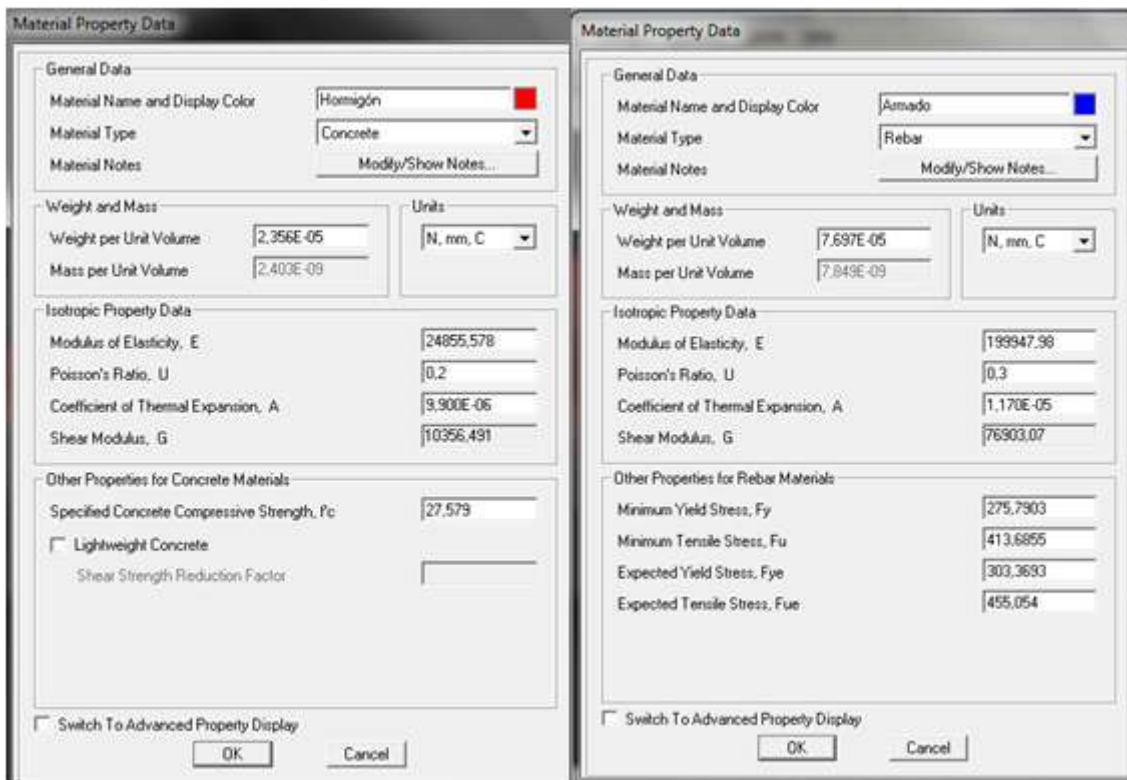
Material Property Data

General Data
Material Name and Display Color | Hormigón
Material Type | Concrete
Material Notes | Modify/Show Notes...

Weight and Mass
Weight per Unit Volume | 2,356E-05
Mass per Unit Volume | 2,403E-09

Units
N, mm, C

Isotropic Property Data
Modulus of Elasticity, E | 24855,578
Poisson's Ratio, U | 0,2
Coefficient of Thermal Expansion, A | 9,900E-06
Shear Modulus, G | 10356,491

Other Properties for Concrete Materials
Specified Concrete Compressive Strength, f'c | 27,579
Lightweight Concrete
Shear Strength Reduction Factor

Switch To Advanced Property Display
OK
Cancel

Material Property Data

General Data
Material Name and Display Color | Armado
Material Type | Rebar
Material Notes | Modify/Show Notes...

Weight and Mass
Weight per Unit Volume | 7,697E-05
Mass per Unit Volume | 7,849E-09

Units
N, mm, C

Isotropic Property Data
Modulus of Elasticity, E | 199947,98
Poisson's Ratio, U | 0,3
Coefficient of Thermal Expansion, A | 1,170E-05
Shear Modulus, G | 76903,07

Other Properties for Rebar Materials
Minimum Yield Stress, Fy | 275,7903
Minimum Tensile Stress, Fu | 413,6855
Expected Yield Stress, Fye | 303,3693
Expected Tensile Stress, Fue | 455,054

Switch To Advanced Property Display
OK
Cancel